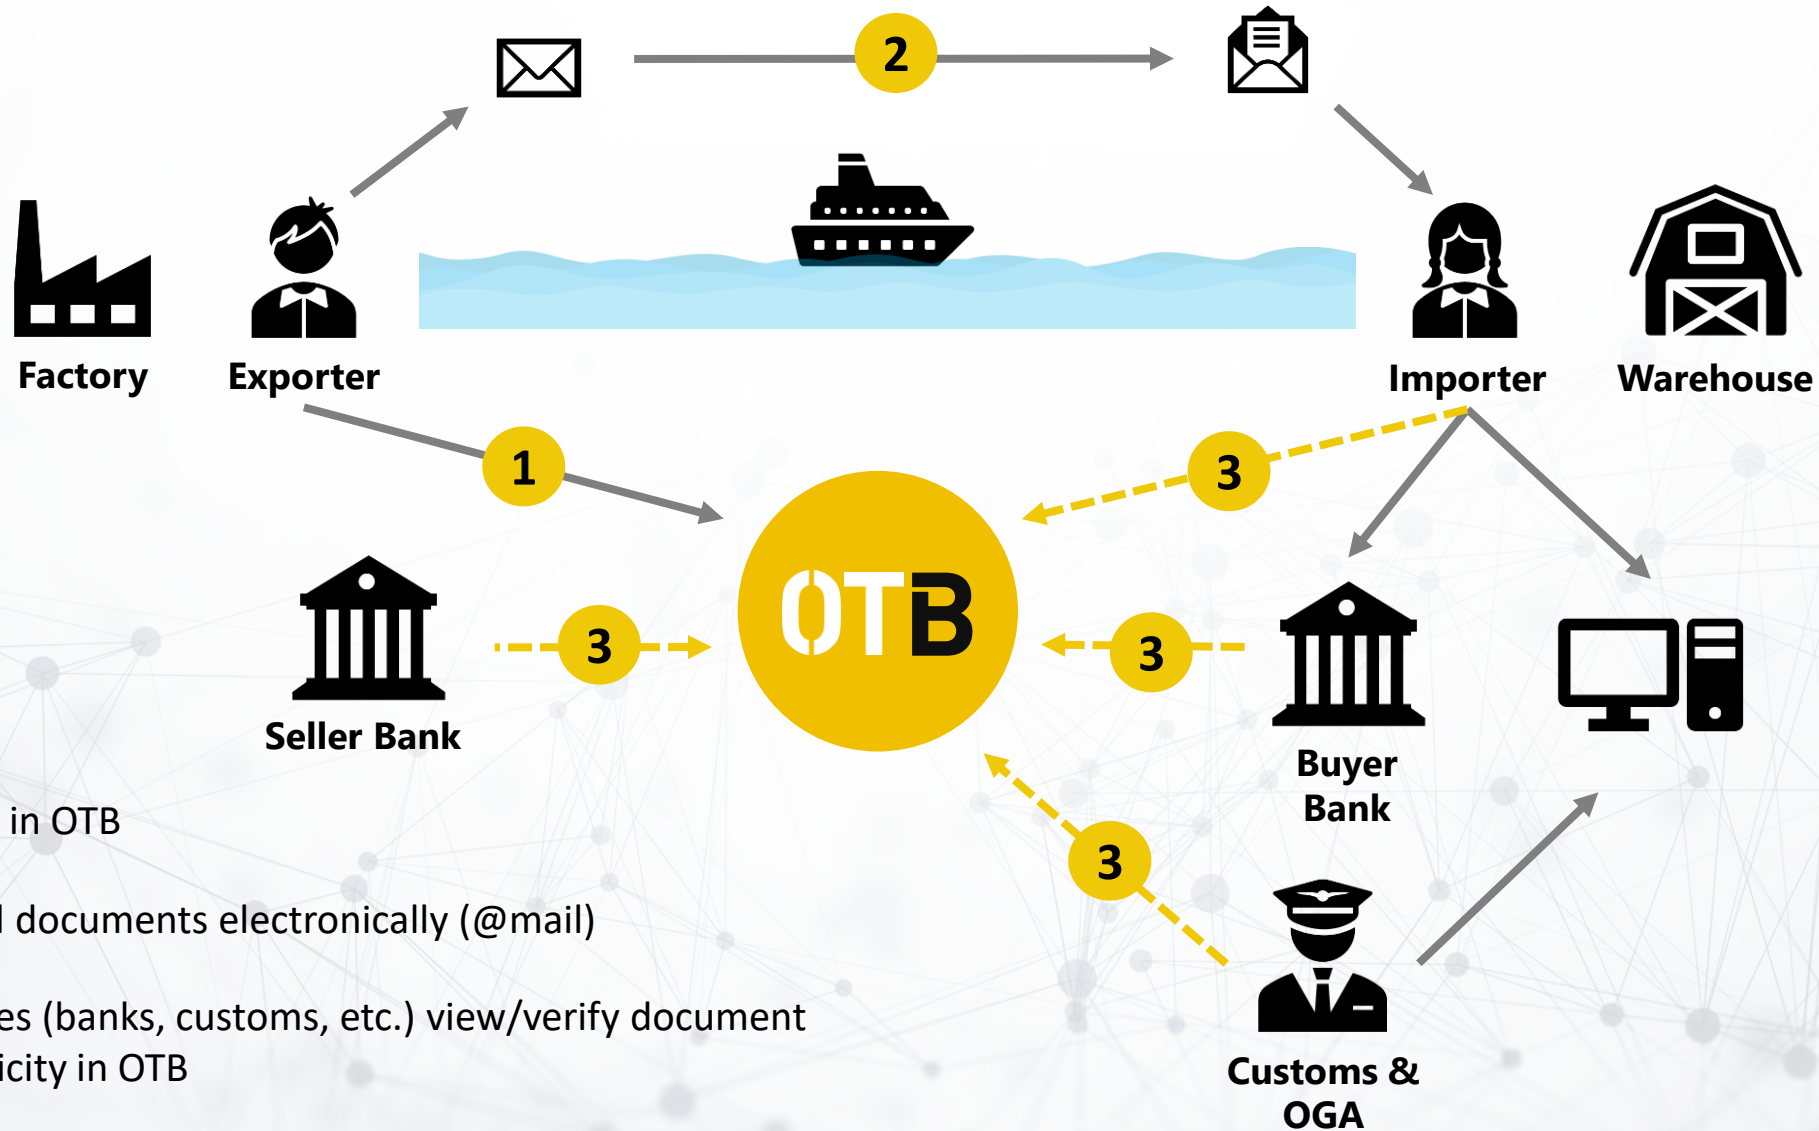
2

Factory

Exporter

Importer

Warehouse

1

3

OTB

Seller Bank

3

3

Buyer Bank

3

Customs & OGA

in OTB

documents electronically (@mail)

es (banks, customs, etc.) view/verify document icity in OTB